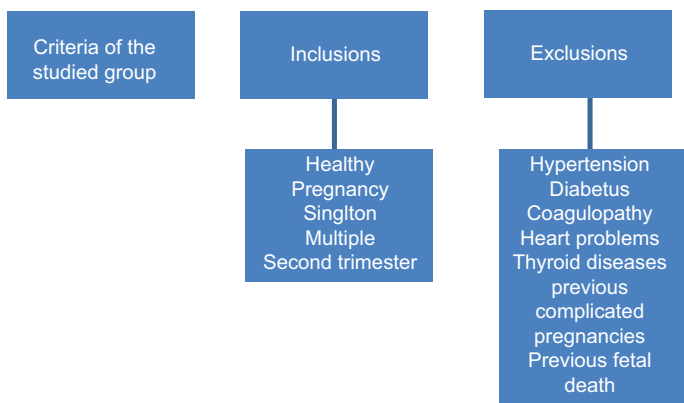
Criteria of the studied group

Inclusions

Healthy
Pregnancy
Singlton
Multiple
Second trimester

Exclusions

Hypertension
Diabetus
Coagulopathy
Heart problems
Thyroid diseases
previous complicated pregnancies
Previous fetal death